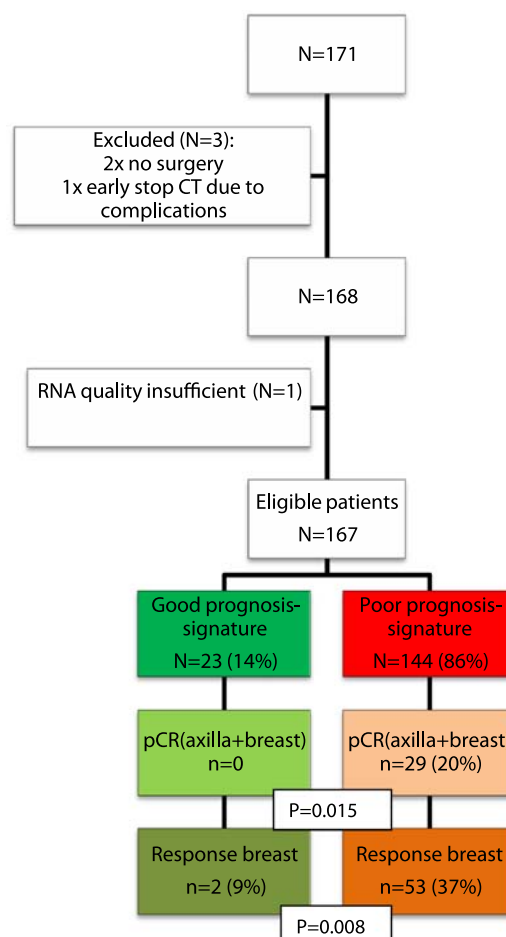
N=171

Excluded (N=3):
2x no surgery
1x early stop CT due to complications

N=168

RNA quality insufficient (N=1)

Eligible patients
N=167

Good prognosis-signature
N=23 (14%)

Poor prognosis-signature
N=144 (86%)

pCR(axilla+breast)
n=0

pCR(axilla+breast
n=29 (20%)

P=0.015

Response breast
n=2 (9%)

Response breast
n=53 (37%)

P=0.008